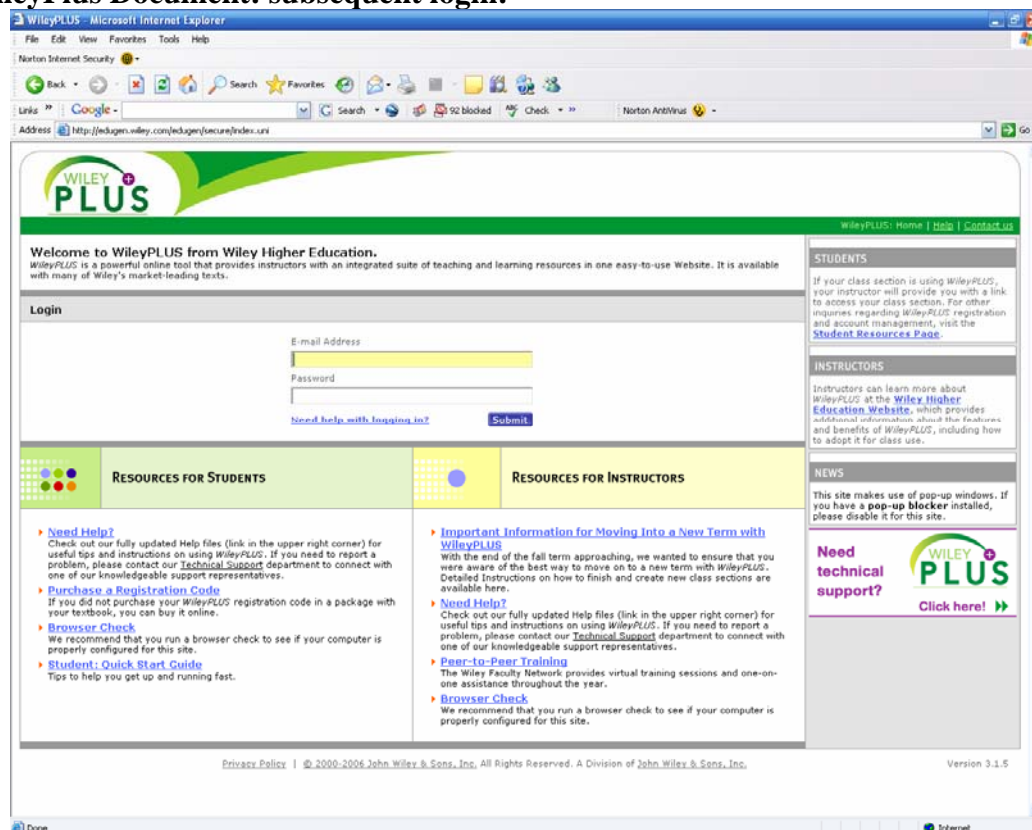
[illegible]eyPlus Document: subsequent login.

WileyPLUS - Microsoft Internet Explorer

File Edit View Favorites Tools Help

Norton Internet Security

Back Search Favorites

Links Google Search 92 blocked Check Norton AntiVirus

Address http://edugen.wiley.com/edugen/secure/index.uni Go

WILEY PLUS

WileyPLUS: Home | Help | Contact us

Welcome to WileyPLUS from Wiley Higher Education.

WileyPLUS is a powerful online tool that provides instructors with an integrated suite of teaching and learning resources in one easy-to-use Website. It is available with many of Wiley's market-leading texts.

Login

E-mail Address

Password

Need help with logging in?

Submit

RESOURCES FOR STUDENTS

Need Help?
Check out our fully updated Help files (link in the upper right corner) for useful tips and instructions on using WileyPLUS. If you need to report a problem, please contact our Technical Support department to connect with one of our knowledgeable support representatives.

Purchase a Registration Code
If you did not purchase your WileyPLUS registration code in a package with your textbook, you can buy it online.

Browser Check
We recommend that you run a browser check to see if your computer is properly configured for this site.

Student: Quick Start Guide
Tips to help you get up and running fast.

RESOURCES FOR INSTRUCTORS

Important Information for Moving Into a New Term with WileyPLUS
With the end of the fall term approaching, we wanted to ensure that you were aware of the best way to move on to a new term with WileyPLUS. Detailed Instructions on how to finish and create new class sections are available here.

Need Help?
Check out our fully updated Help files (link in the upper right corner) for useful tips and instructions on using WileyPLUS. If you need to report a problem, please contact our Technical Support department to connect with one of our knowledgeable support representatives.

Peer-to-Peer Training
The Wiley Faculty Network provides virtual training sessions and one-on-one assistance throughout the year.

Browser Check
We recommend that you run a browser check to see if your computer is properly configured for this site.

STUDENTS

If your class section is using WileyPLUS, your instructor will provide you with a link to access your class section. For other inquiries regarding WileyPLUS registration and account management, visit the Student Resources Page.

INSTRUCTORS

Instructors can learn more about WileyPLUS at the Wiley Higher Education Website, which provides additional information about the features and benefits of WileyPLUS, including how to adopt it for class use.

NEWS

This site makes use of pop-up windows. If you have a pop-up blocker installed, please disable it for this site.

Need technical support?

WILEY PLUS

Click here!

Privacy Policy | © 2000-2006 John Wiley & Sons, Inc. All Rights Reserved. A Division of John Wiley & Sons, Inc.

Version 3.1.5

Done

Internet